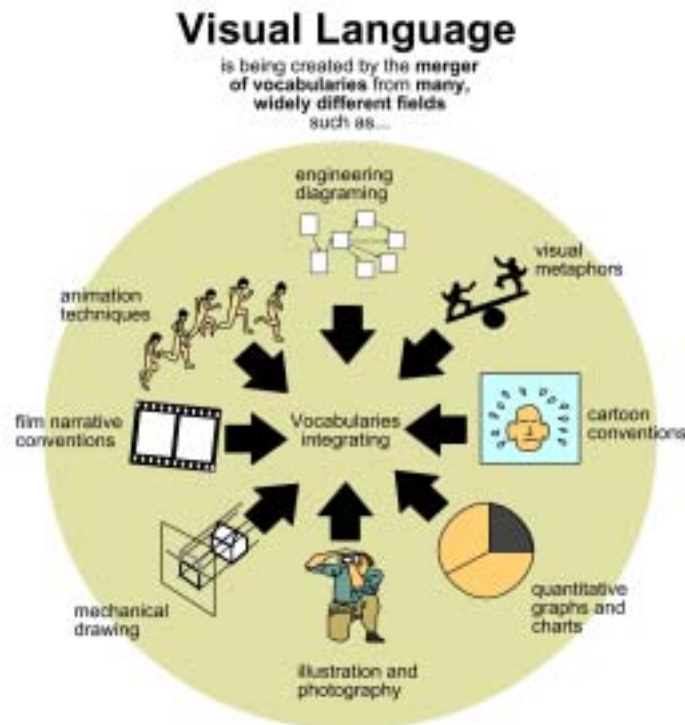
Visual Language

is being created by the merger of vocabularies from many, widely different fields such as...

engineering diagraming

visual metaphors

animation techniques

film narrative conventions

Vocabularies integrating

cartoon conventions

mechanical drawing

quantitative graphs and charts

illustration and photography